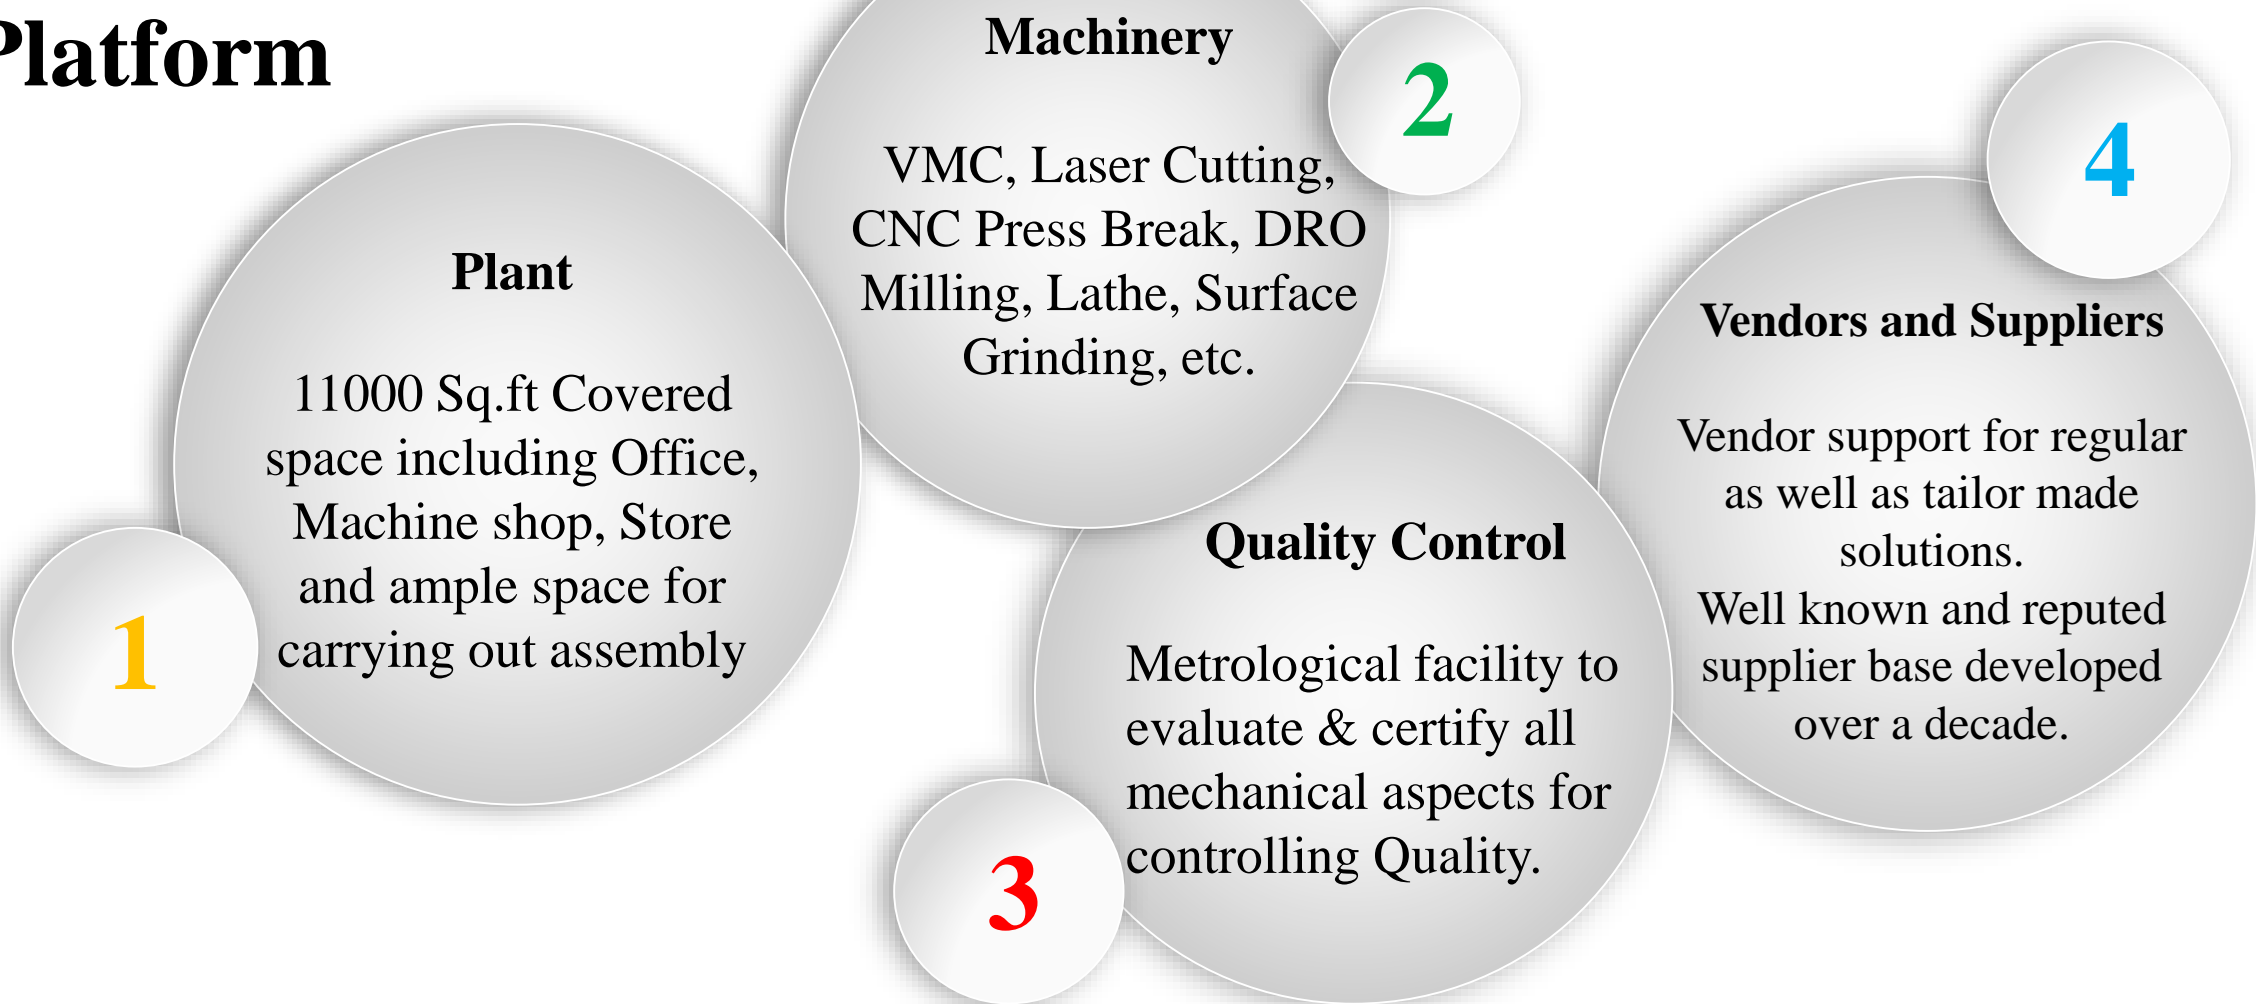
Platform

1

Plant

11000 Sq.ft Covered space including Office, Machine shop, Store and ample space for carrying out assembly

Machinery

2

VMC, Laser Cutting, CNC Press Break, DRO Milling, Lathe, Surface Grinding, etc.

3

Quality Control

Metrological facility to evaluate & certify all mechanical aspects for controlling Quality.

4

Vendors and Suppliers

Vendor support for regular as well as tailor made solutions.
Well known and reputed supplier base developed over a decade.